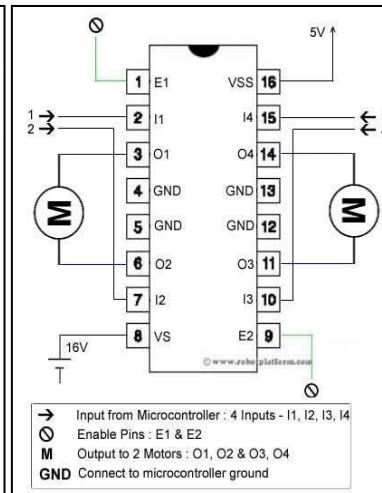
5V

1 E1
2 I1
3 O1
4 GND
5 GND
6 O2
7 I2
8 VS

VSS 16
I4 15
O4 14
GND 13
GND 12
O3 11
I3 10
E2 9

1
2

M
M

16V

©www.robotplatform.com

→ Input from Microcontroller : 4 Inputs - I1, I2, I3, I4
⊘ Enable Pins : E1 & E2
M Output to 2 Motors : O1, O2 & O3, O4
GND Connect to microcontroller ground